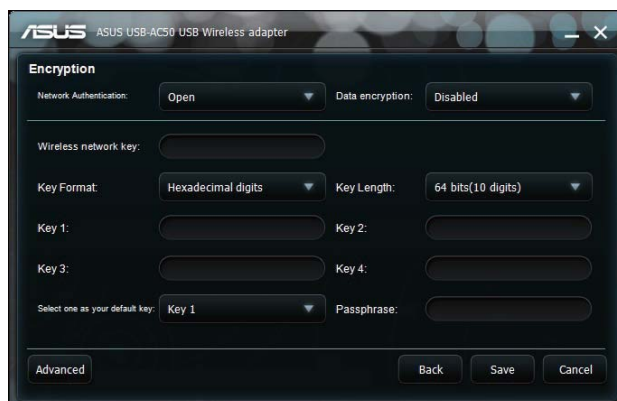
ASUS ASUS USB-AC50 USB Wireless adapter

Encryption

Network Authentication: Open
Data encryption: Disabled

Wireless network key:

Key Format: Hexadecimal digits
Key Length: 64 bits(10 digits)

Key 1:
Key 2:

Key 3:
Key 4:

Select one as your default key: Key 1
Passphrase:

Advanced
Back
Save
Cancel